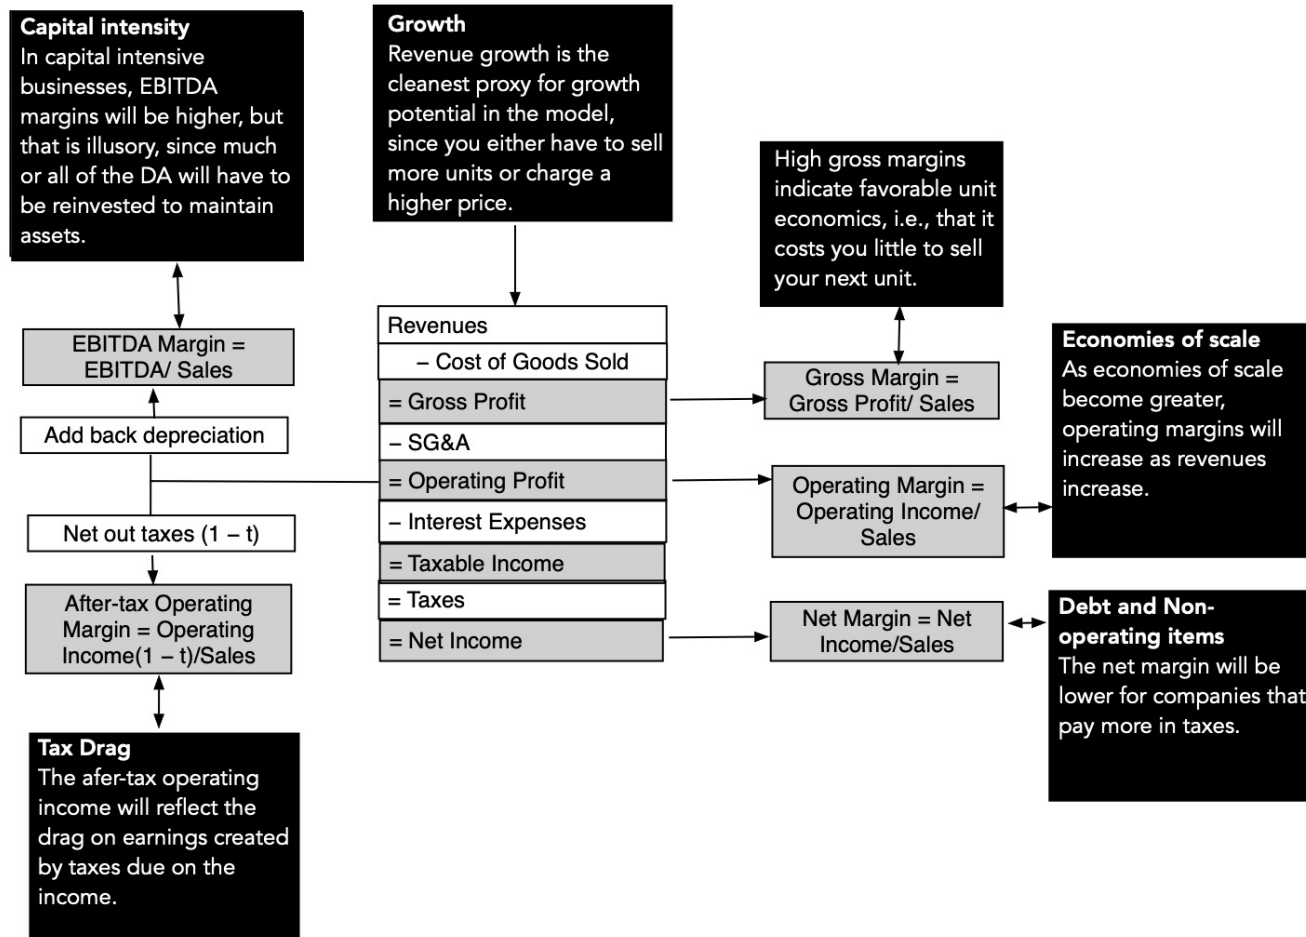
**Capital intensity**
In capital intensive businesses, EBITDA margins will be higher, but that is illusory, since much or all of the DA will have to be reinvested to maintain assets.

**Growth**
Revenue growth is the cleanest proxy for growth potential in the model, since you either have to sell more units or charge a higher price.

High gross margins indicate favorable unit economics, i.e., that it costs you little to sell your next unit.

EBITDA Margin = EBITDA/ Sales

Add back depreciation

Net out taxes (1 – t)

After-tax Operating Margin = Operating Income(1 – t)/Sales

Revenues
– Cost of Goods Sold
= Gross Profit
– SG&A
= Operating Profit
– Interest Expenses
= Taxable Income
= Taxes
= Net Income

Gross Margin = Gross Profit/ Sales

Operating Margin = Operating Income/ Sales

Net Margin = Net Income/Sales

**Economies of scale**
As economies of scale become greater, operating margins will increase as revenues increase.

**Debt and Non-operating items**
The net margin will be lower for companies that pay more in taxes.

**Tax Drag**
The afer-tax operating income will reflect the drag on earnings created by taxes due on the income.